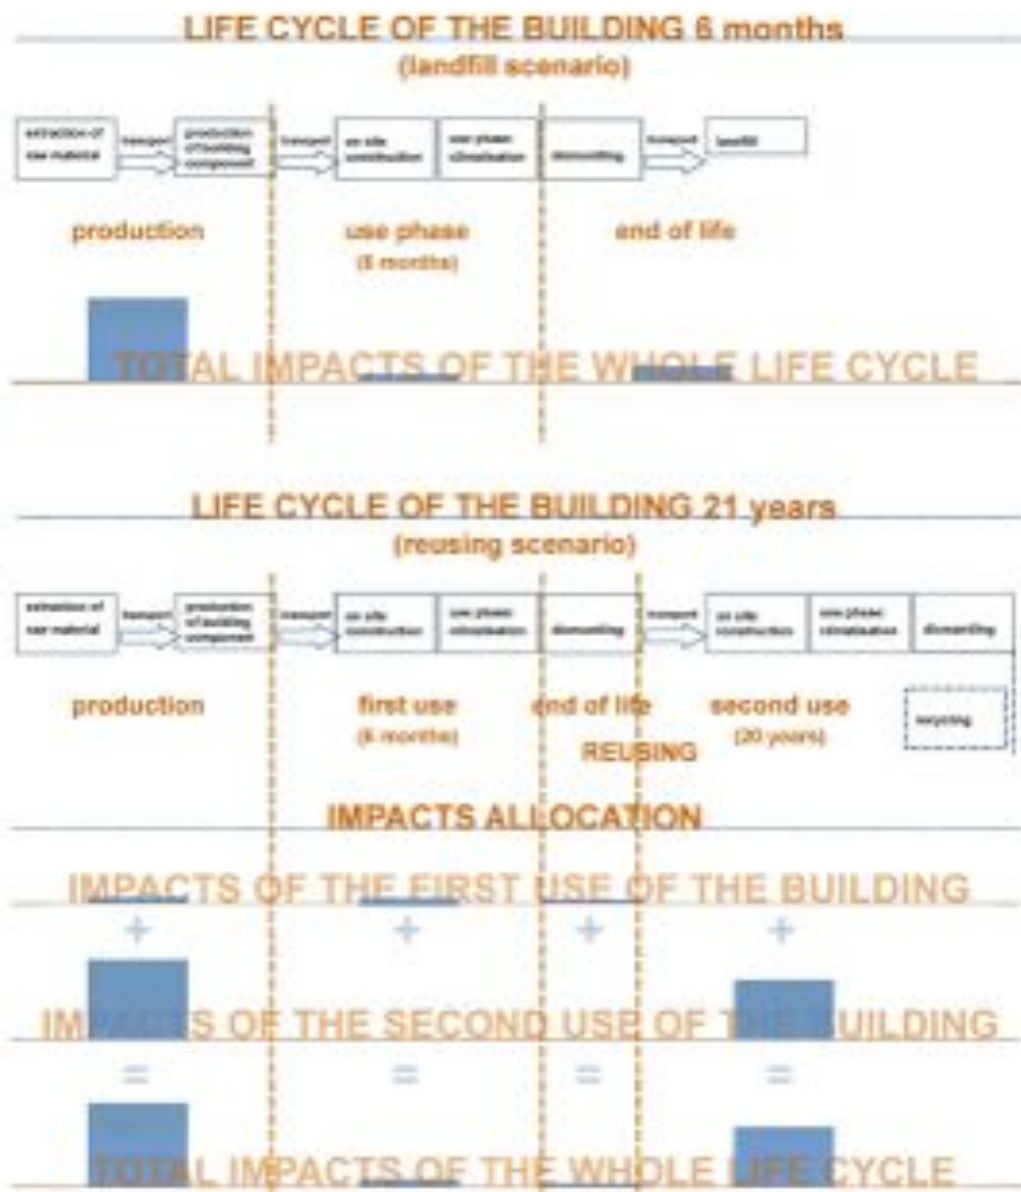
LIFE CYCLE OF THE BUILDING 6 months
(landfill scenario)

extraction of raw material
transport
production of building component
transport
on site construction
use phase climatisation
dismantling
transport
landfill

production
use phase
(6 months)
end of life

TOTAL IMPACTS OF THE WHOLE LIFE CYCLE

LIFE CYCLE OF THE BUILDING 21 years
(reusing scenario)

extraction of raw material
transport
production of building component
transport
on site construction
use phase climatisation
dismantling
transport
on site construction
use phase climatisation
dismantling

production
first use
(6 months)
end of life
REUSING
second use
(20 years)
recycling

IMPACTS ALLOCATION

IMPACTS OF THE FIRST USE OF THE BUILDING
+
+
+
+
IMPACTS OF THE SECOND USE OF THE BUILDING
=
=
=
=
TOTAL IMPACTS OF THE WHOLE LIFE CYCLE